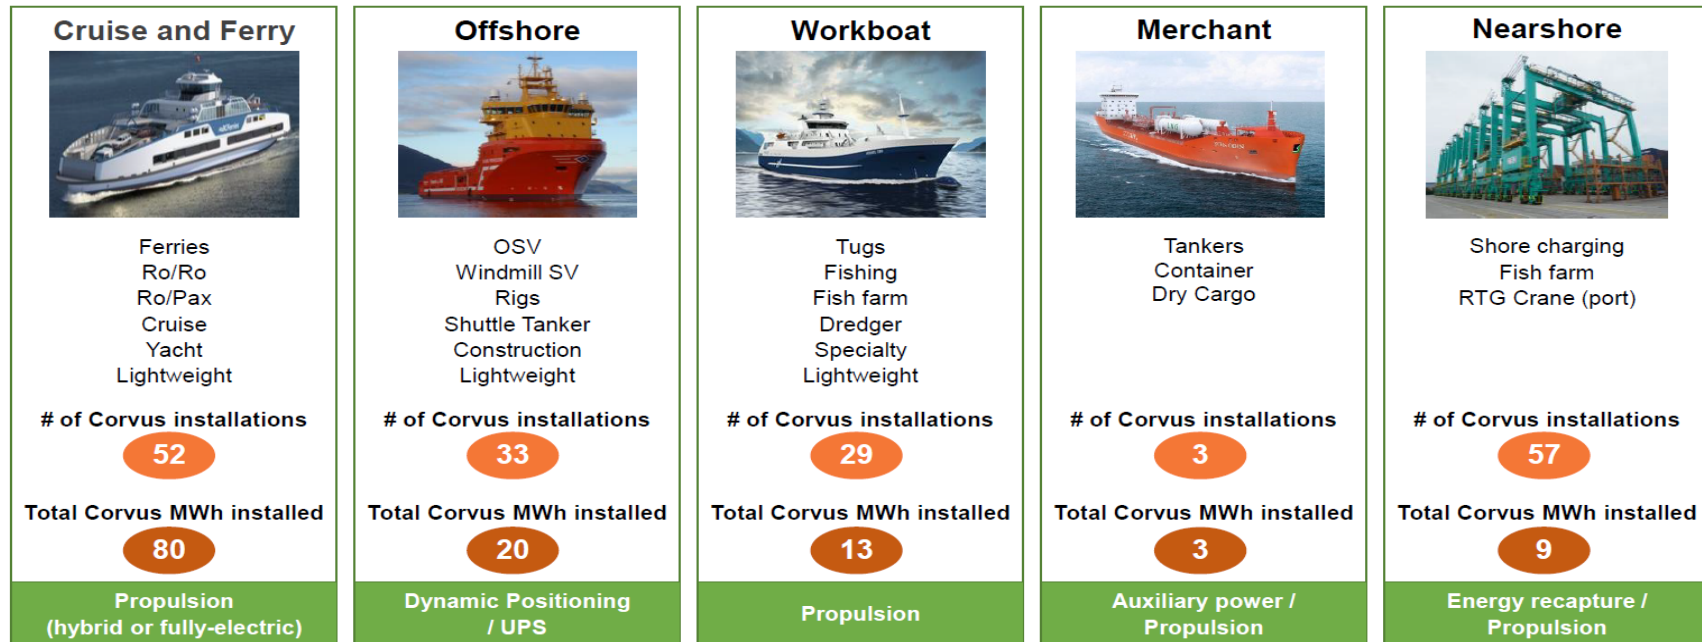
Cruise and Ferry

Ferries
Ro/Ro
Ro/Pax
Cruise
Yacht
Lightweight

# of Corvus installations
52

Total Corvus MWh installed
80

Propulsion
(hybrid or fully-electric)

Offshore

OSV
Windmill SV
Rigs
Shuttle Tanker
Construction
Lightweight

# of Corvus installations
33

Total Corvus MWh installed
20

Dynamic Positioning
/ UPS

Workboat

Tugs
Fishing
Fish farm
Dredger
Specialty
Lightweight

# of Corvus installations
29

Total Corvus MWh installed
13

Propulsion

Merchant

Tankers
Container
Dry Cargo

# of Corvus installations
3

Total Corvus MWh installed
3

Auxiliary power /
Propulsion

Nearshore

Shore charging
Fish farm
RTG Crane (port)

# of Corvus installations
57

Total Corvus MWh installed
9

Energy recapture /
Propulsion